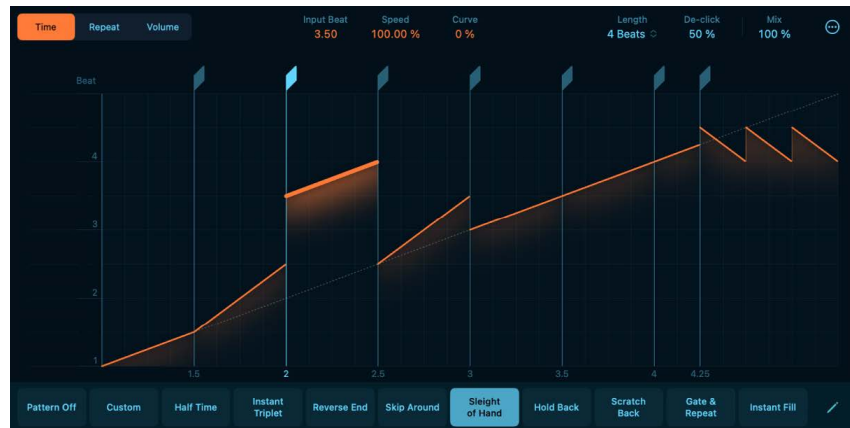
Time Repeat Volume

Input Beat
3.50

Speed
100.00 %

Curve
0 %

Length
4 Beats

De-click
50 %

Mix
100 %

Beat
4
3
2
1

1.5 2 2.5 3 3.5 4 4.25

Pattern Off
Custom
Half Time
Instant Triplet
Reverse End
Skip Around
Sleight of Hand
Hold Back
Scratch Back
Gate & Repeat
Instant Fill